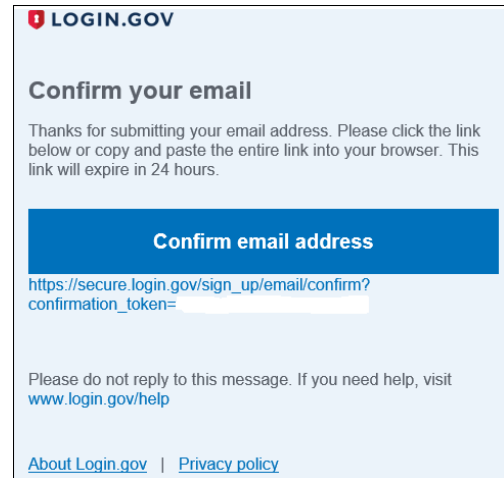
LOGIN.GOV

Confirm your email

Thanks for submitting your email address. Please click the link below or copy and paste the entire link into your browser. This link will expire in 24 hours.

Confirm email address

https://secure.login.gov/sign_up/email/confirm?confirmation_token=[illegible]

Please do not reply to this message. If you need help, visit www.login.gov/help

About Login.gov | Privacy policy